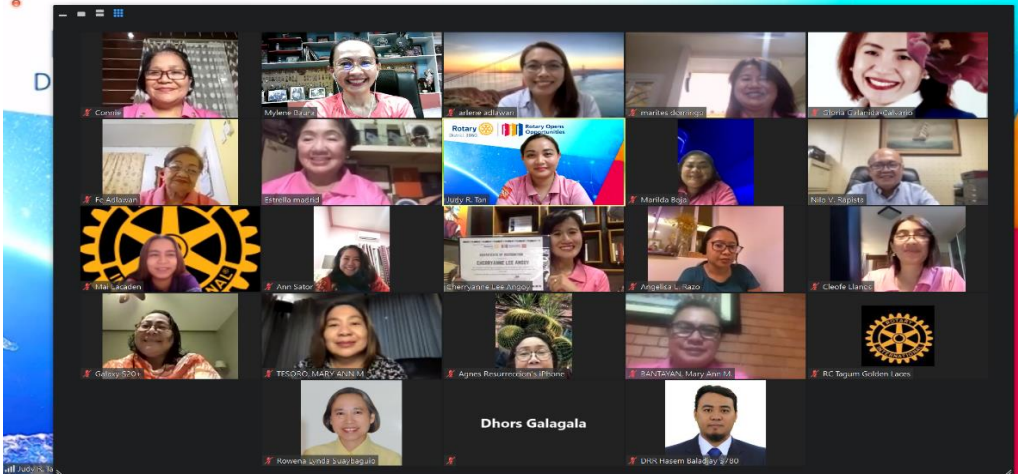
D

Connie

Mylene Bzara

arlene adlawan

marites dominguo

Gloria Gallardo-Galiano

Fe Adlawan

Estrella madrid

Rotary District 3860 Rotary Opens Opportunities

Judy R. Tan

Marilda Boja

Nilo V. Rapista

Mai Lacaden

Ann Sator

CERTIFICATE OF APPRECIATION CHERRYANNE LEE ANGOY

Cherryanne Lee Angoy

Angelica L. Razo

Cleofe Llanes

Galaxy S20

TESORO, MARY ANN M.

Agnes Resurreccion's iPhone

BANTAYAN, Mary Ane M.

RC Tagum Golden Laces

Rowena Lynda Suaybaguio

Dhors Galagala

DRR Hasem Baladjay 3780

Judy R. Ta